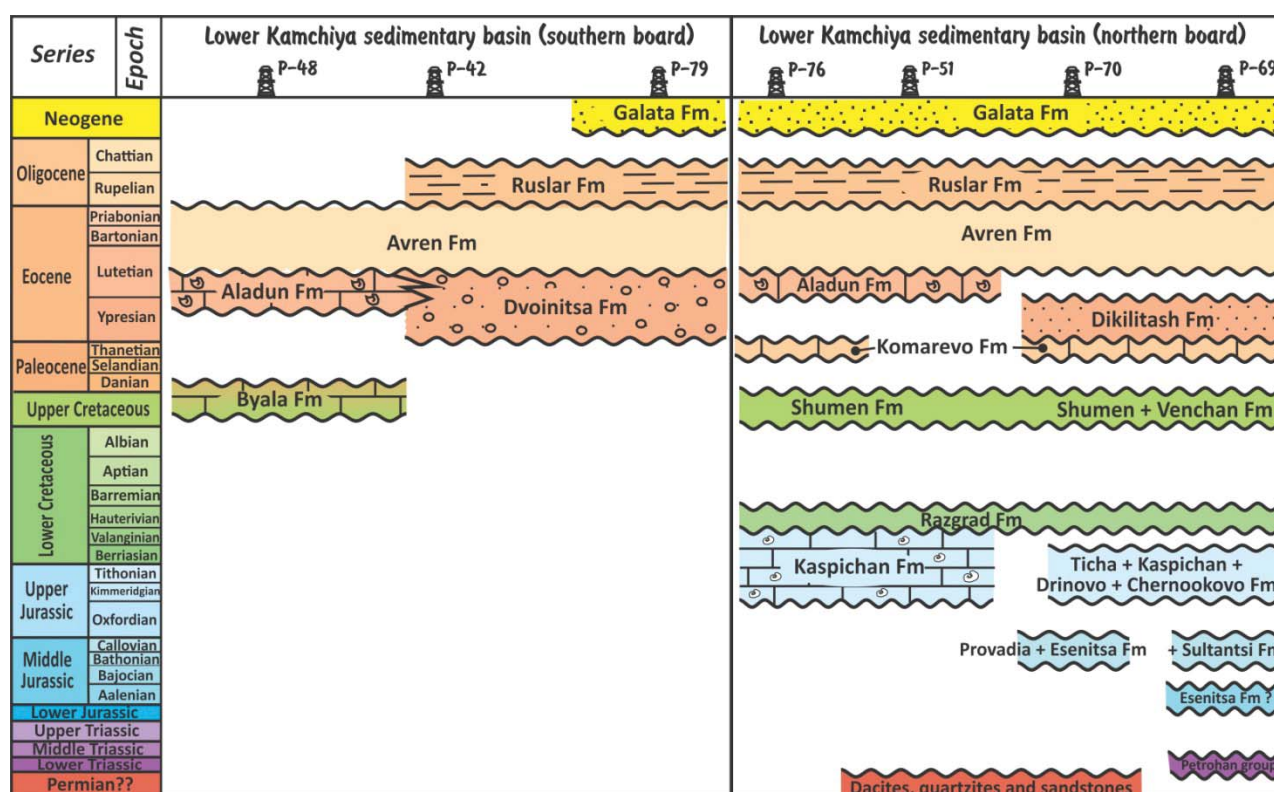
| Series | Epoch | Lower Kamchiya sedimentary basin (southern board) P-48 P-42 P-79 | Lower Kamchiya sedimentary basin (northern board) P-76 P-51 P-70 P-69 |
|---|---|---|---|
| Neogene | | Galata Fm | Galata Fm |
| Oligocene | Chattian, Rupelian | Ruslar Fm | Ruslar Fm |
| Eocene | Priabonian, Bartonian, Lutetian, Ypresian | Avren Fm; Aladun Fm; Dvoinitsa Fm | Avren Fm; Aladun Fm; Dikilitash Fm |
| Paleocene | Thanetian, Selandian, Danian | | Komarevo Fm |
| Upper Cretaceous | | Byala Fm | Shumen Fm; Shumen + Venchan Fm |
| Lower Cretaceous | Albian, Aptian, Barremian, Hauterivian, Valanginian, Berriasian | | Razgrad Fm |
| Upper Jurassic | Tithonian, Kimmeridgian, Oxfordian | | Kaspichan Fm; Ticha + Kaspichan + Drinovo + Chernookovo Fm |
| Middle Jurassic | Callovian, Bathonian, Bajocian, Aalenian | | Provadia + Esenitsa Fm; + Sultantsi F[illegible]; Esenitsa Fm ? |
| Lower Jurassic | | | |
| Upper Triassic | | | |
| Middle Triassic | | | |
| Lower Triassic | | | Petrohan group |
| Permian?? | | | Dacites, quartzites and sandstones |